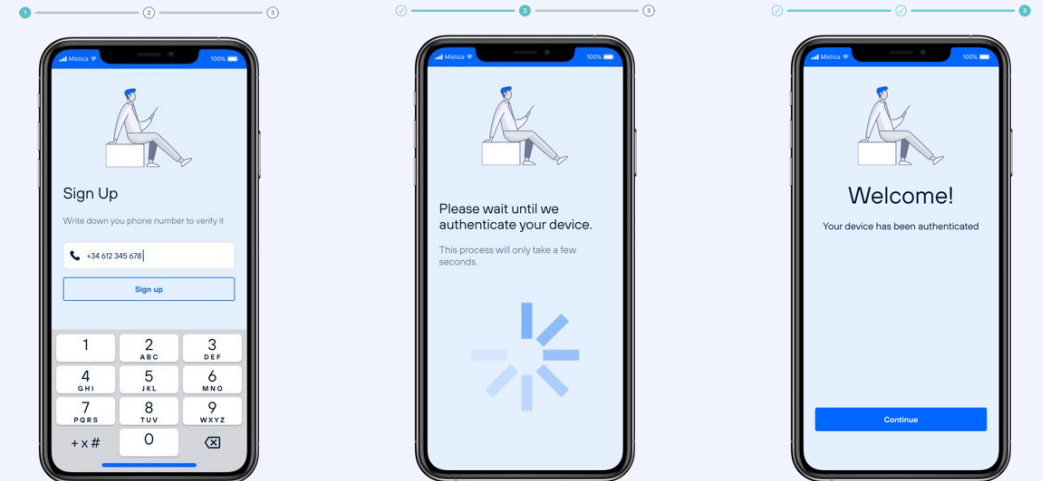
1 2 3

Mistica 100%

Sign Up

Write down you phone number to verify it

+34 612 345 678

Sign up

1
2 ABC
3 DEF
4 GHI
5 JKL
6 MNO
7 PQRS
8 TUV
9 WXYZ
+ x #
0

2 3

Mistica 100%

Please wait until we authenticate your device.

This process will only take a few seconds.

3

Mistica 100%

Welcome!

Your device has been authenticated

Continue